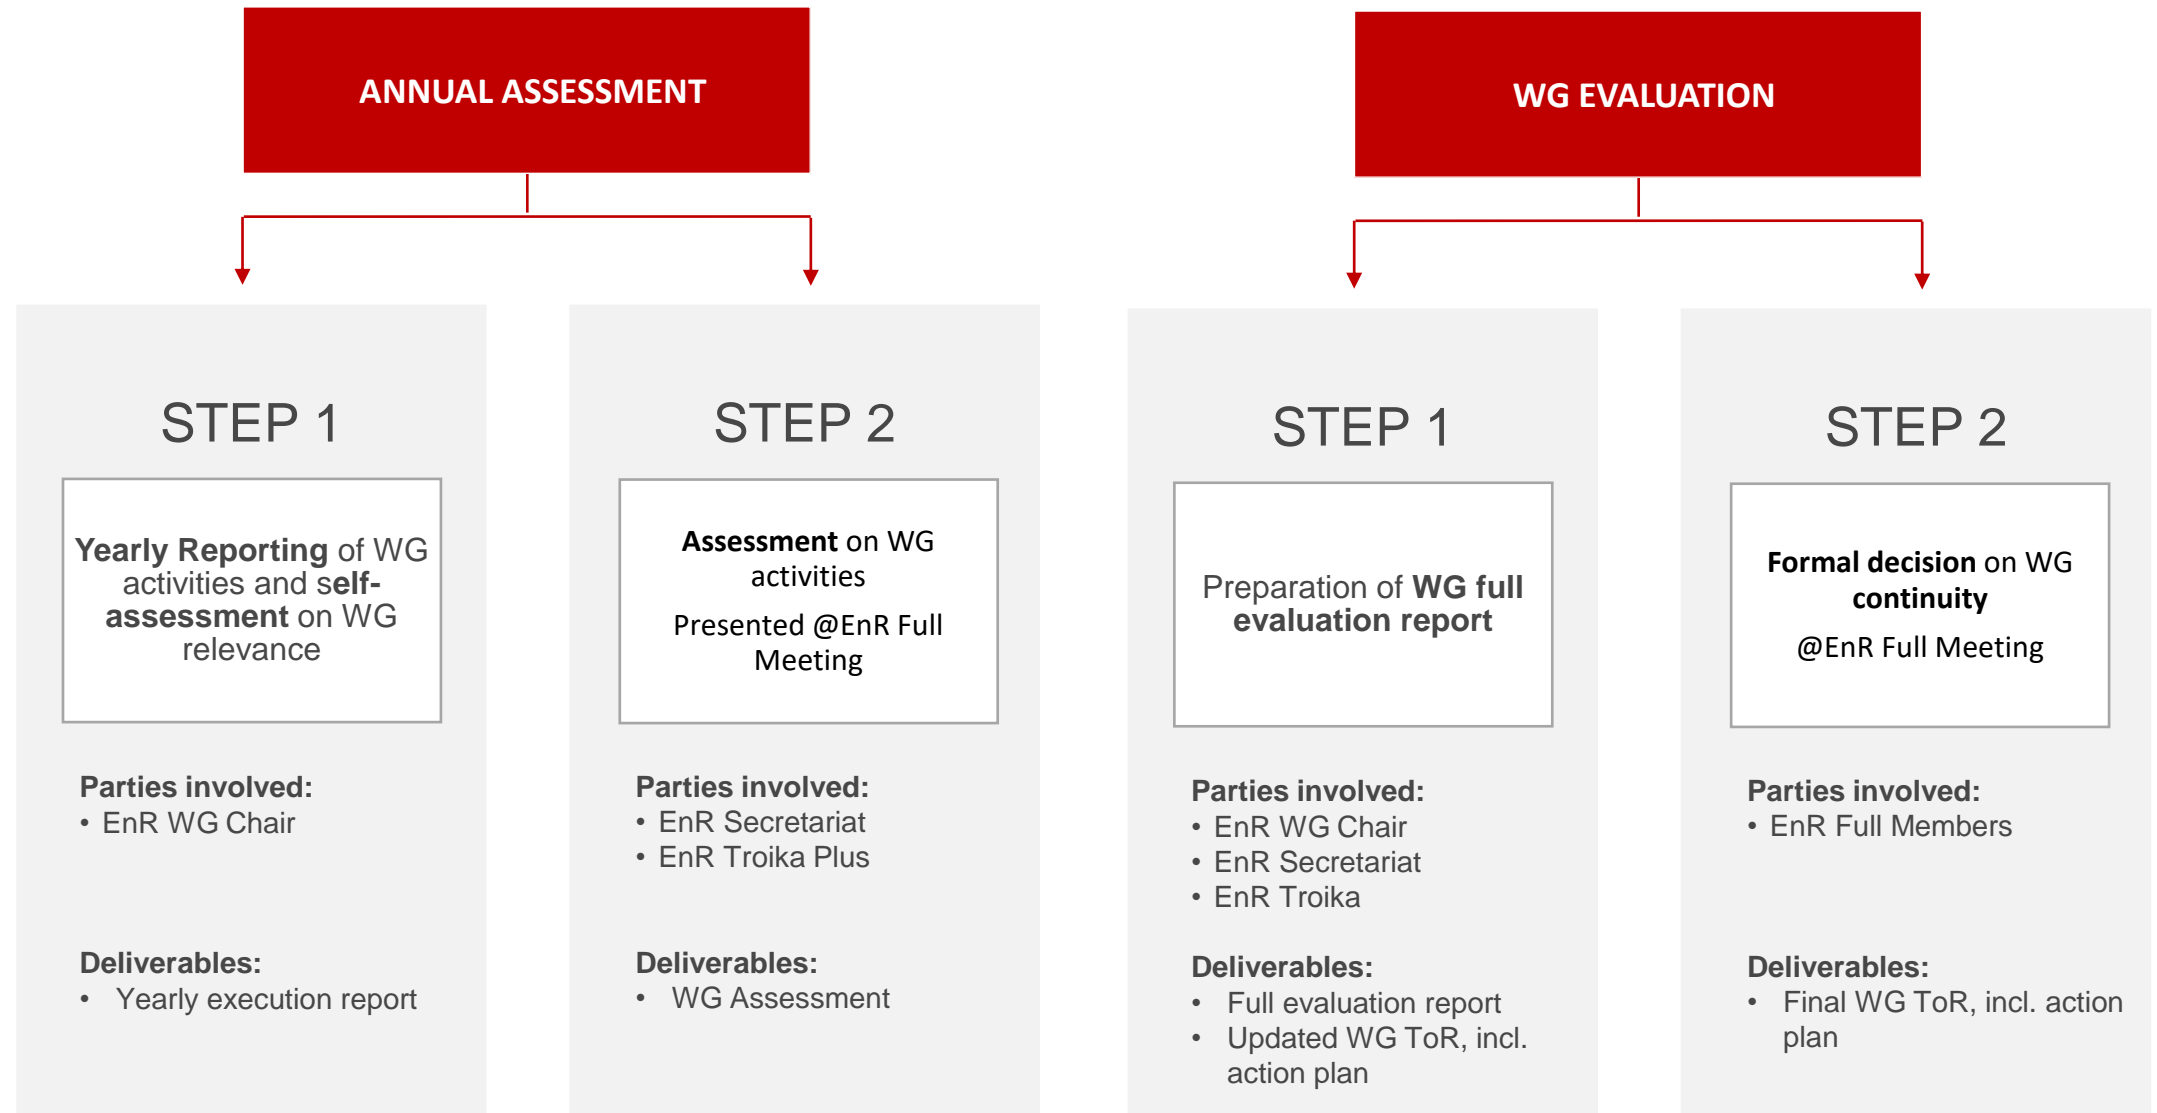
ANNUAL ASSESSMENT

STEP 1

**Yearly Reporting** of WG activities and **self-assessment** on WG relevance

**Parties involved:**
• EnR WG Chair

**Deliverables:**
• Yearly execution report

STEP 2

**Assessment** on WG activities

Presented @EnR Full Meeting

**Parties involved:**
• EnR Secretariat
• EnR Troika Plus

**Deliverables:**
• WG Assessment

WG EVALUATION

STEP 1

Preparation of **WG full evaluation report**

**Parties involved:**
• EnR WG Chair
• EnR Secretariat
• EnR Troika

**Deliverables:**
• Full evaluation report
• Updated WG ToR, incl. action plan

STEP 2

**Formal decision** on WG **continuity**

@EnR Full Meeting

**Parties involved:**
• EnR Full Members

**Deliverables:**
• Final WG ToR, incl. action plan